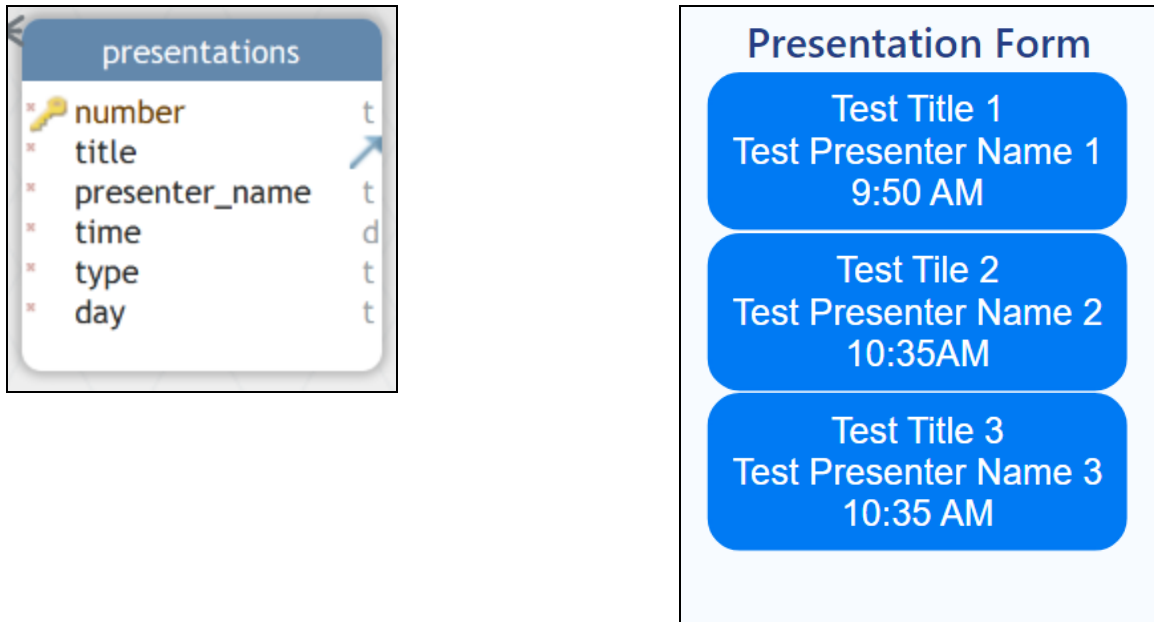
presentations

number t
title
presenter_name t
time d
type t
day t

Presentation Form

Test Title 1
Test Presenter Name 1
9:50 AM

Test Tile 2
Test Presenter Name 2
10:35AM

Test Title 3
Test Presenter Name 3
10:35 AM